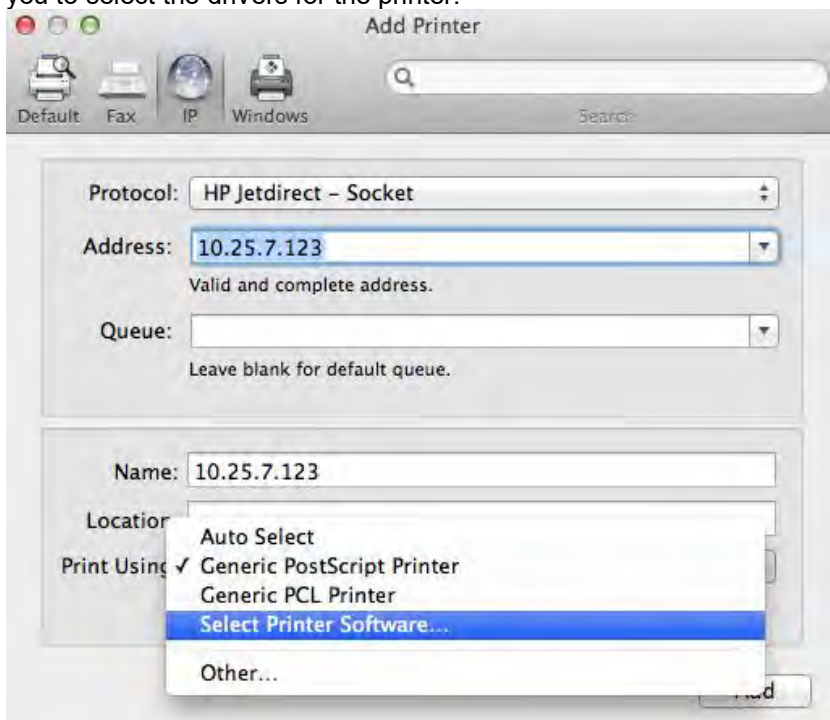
you to select the drivers for the printer.

Add Printer

Default Fax IP Windows

Search

Protocol: HP Jetdirect – Socket

Address: 10.25.7.123

Valid and complete address.

Queue:

Leave blank for default queue.

Name: 10.25.7.123

Locatior

Print Using

Auto Select

✓ Generic PostScript Printer

Generic PCL Printer

Select Printer Software...

Other...

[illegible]dd